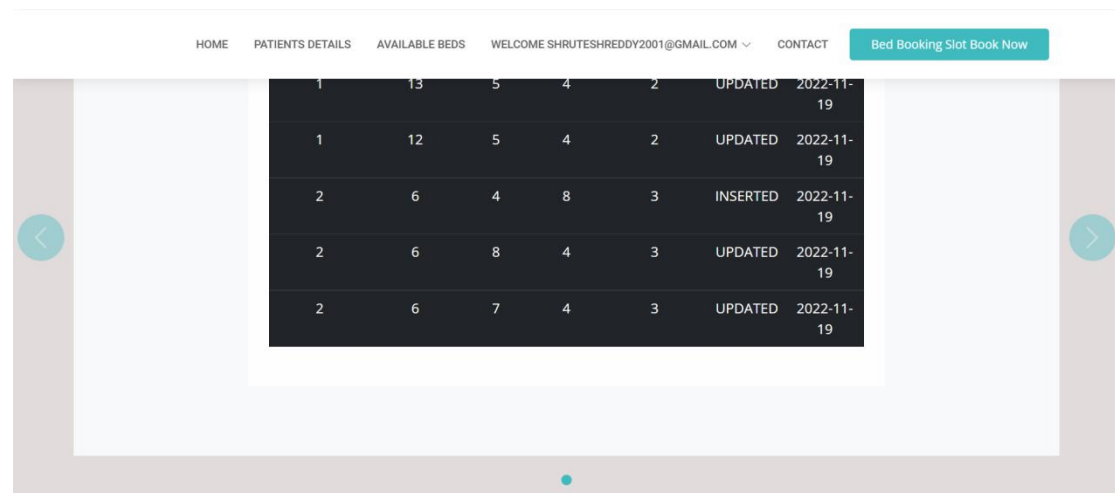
HOME PATIENTS DETAILS AVAILABLE BEDS WELCOME SHRUTESHREDDY2001@GMAIL.COM CONTACT Bed Booking Slot Book Now

| | | | | | | |
|---|---|---|---|---|---|---|
| 1 | 13 | 5 | 4 | 2 | UPDATED | 2022-11-19 |
| 1 | 12 | 5 | 4 | 2 | UPDATED | 2022-11-19 |
| 2 | 6 | 4 | 8 | 3 | INSERTED | 2022-11-19 |
| 2 | 6 | 8 | 4 | 3 | UPDATED | 2022-11-19 |
| 2 | 6 | 7 | 4 | 3 | UPDATED | 2022-11-19 |